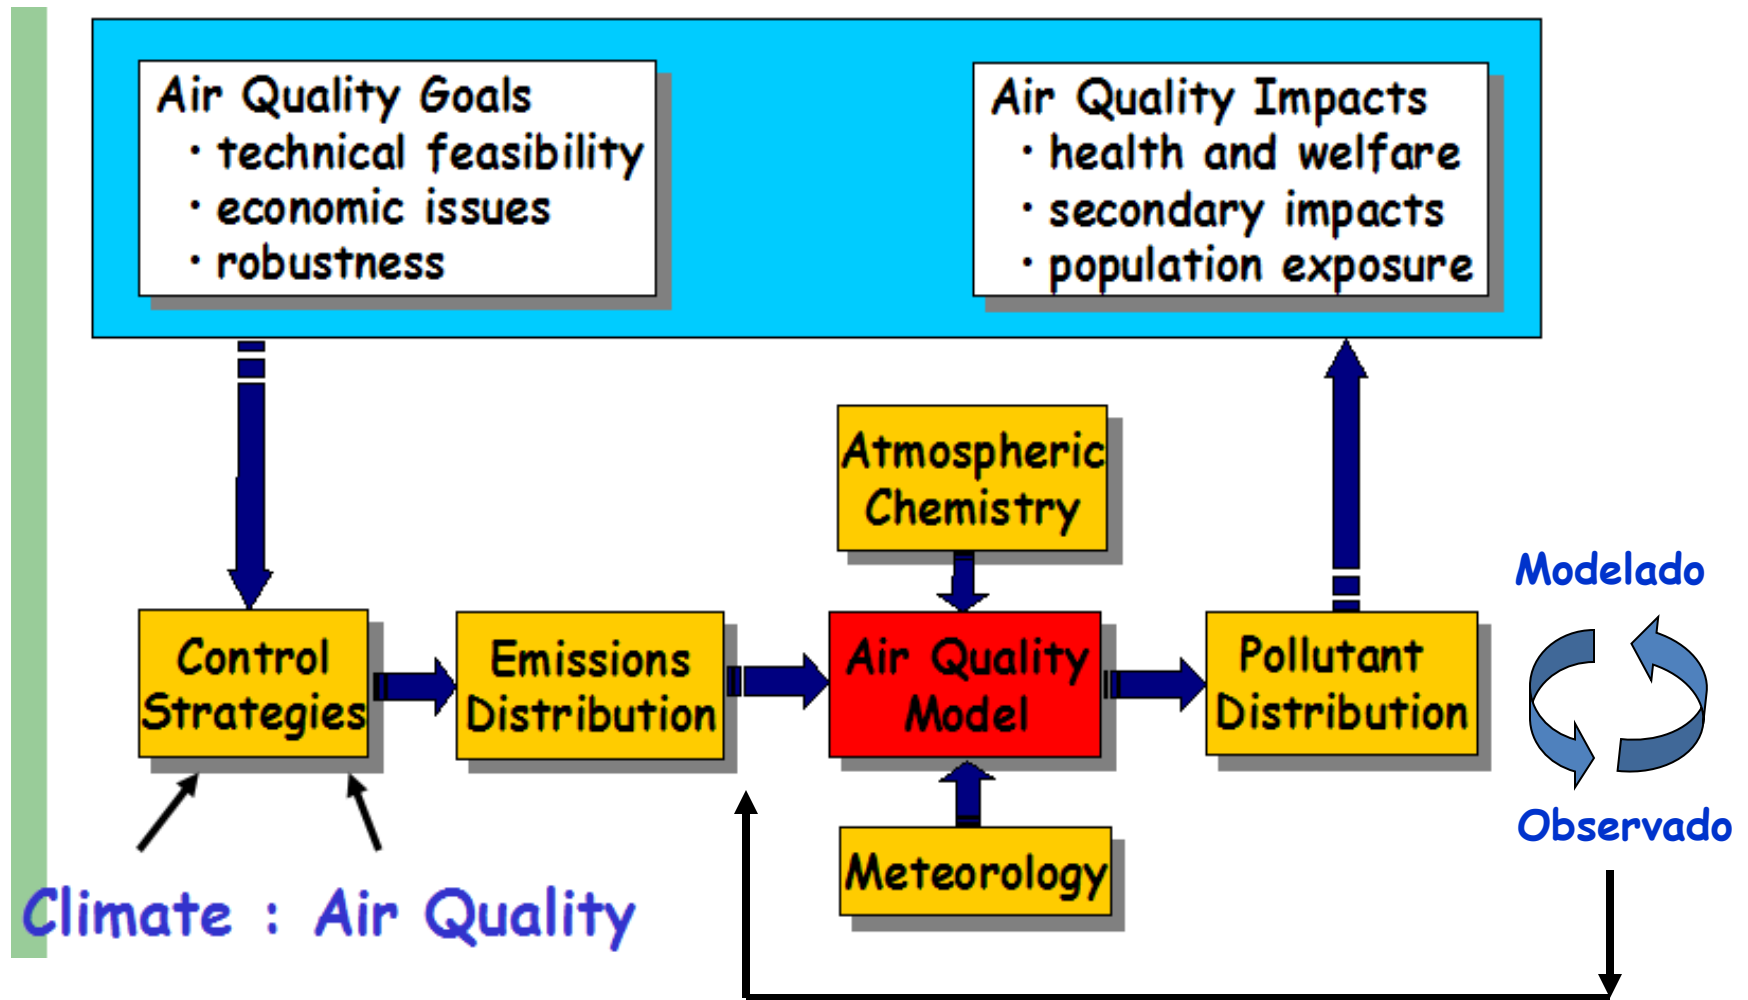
Air Quality Goals
· technical feasibility
· economic issues
· robustness

Air Quality Impacts
· health and welfare
· secondary impacts
· population exposure

Atmospheric Chemistry

Control Strategies

Emissions Distribution

Air Quality Model

Pollutant Distribution

Meteorology

Modelado

Observado

Climate : Air Quality